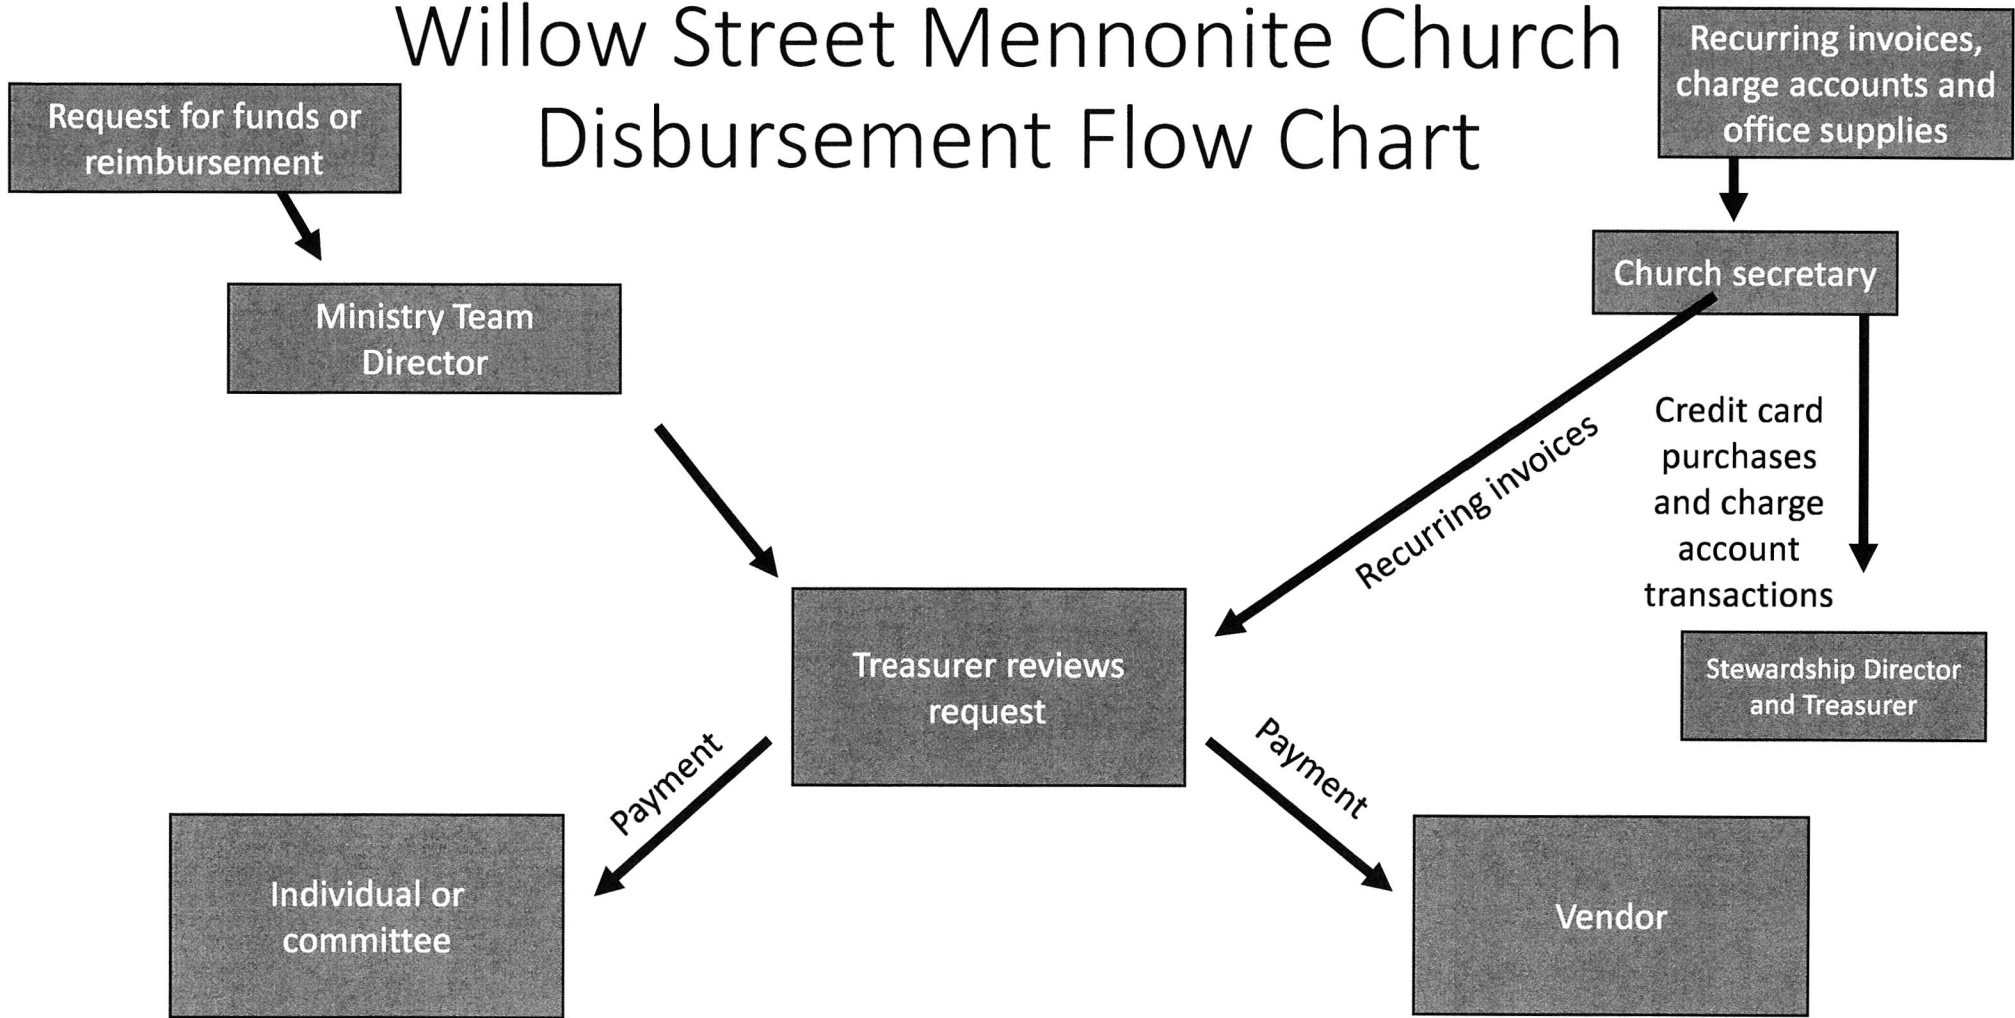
Willow Street Mennonite Church Disbursement Flow Chart

Request for funds or reimbursement

Recurring invoices, charge accounts and office supplies

Ministry Team Director

Church secretary

Recurring invoices

Credit card purchases and charge account transactions

Treasurer reviews request

Stewardship Director and Treasurer

Payment

Payment

Individual or committee

Vendor